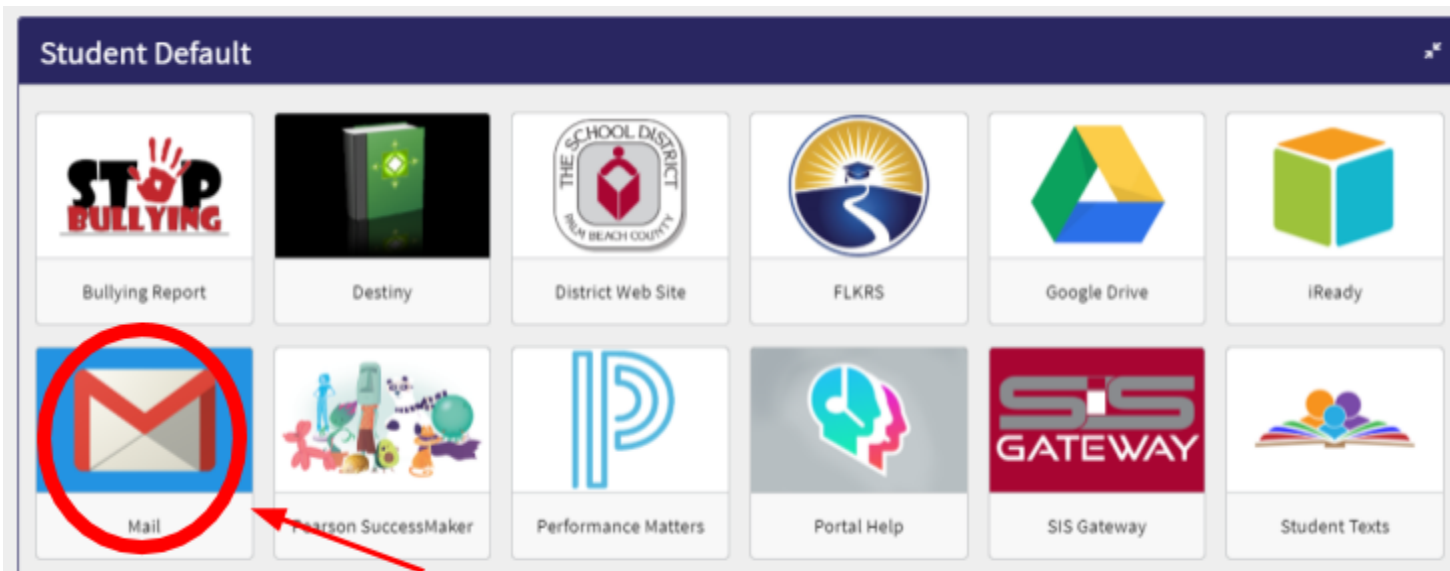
Student Default

STOP BULLYING

Bullying Report

Destiny

THE SCHOOL DISTRICT PALM BEACH COUNTY

District Web Site

FLKRS

Google Drive

iReady

Mail

Pearson SuccessMaker

Performance Matters

Portal Help

SIS GATEWAY

SIS Gateway

Student Texts